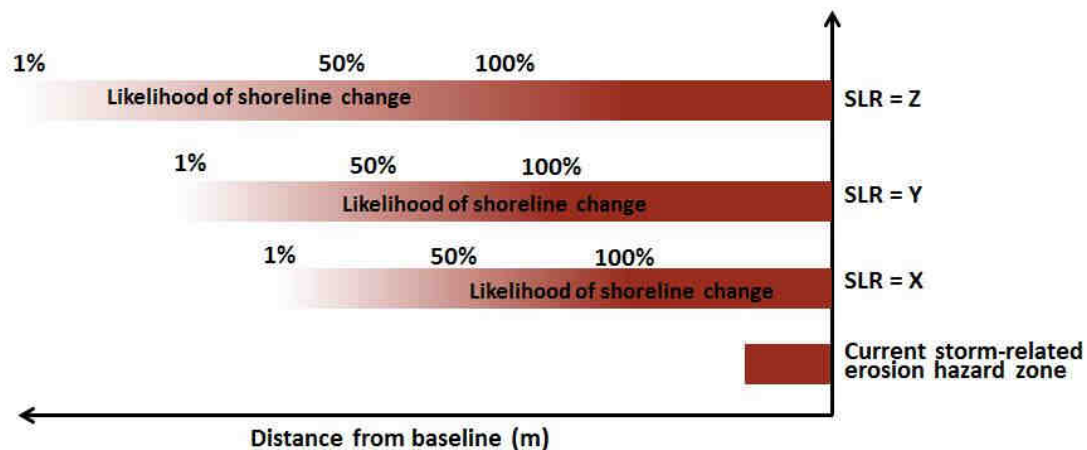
1% 50% 100%

Likelihood of shoreline change

SLR = Z

1% 50% 100%

Likelihood of shoreline change

SLR = Y

1% 50% 100%

Likelihood of shoreline change

SLR = X

Current storm-related erosion hazard zone

Distance from baseline (m)